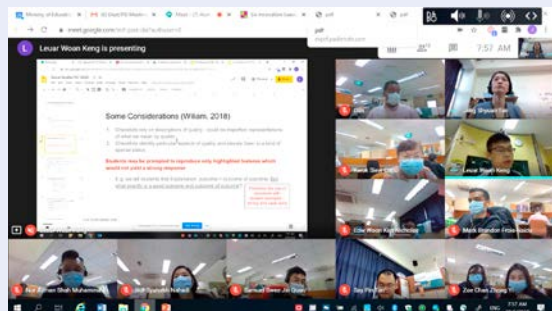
Ministry of Educatio
SC Staff PD Worksh
Meet
De-Annotation Less
pdf
pdf
meet.google.com/xxf-pakt-dez?authuser=0
pdf
7:57 AM
Leuar Woan Keng is presenting

Some Considerations (Wiliam, 2018)
1. Checklists rely on descriptions of quality - could be imperfect representations of what we mean by quality
2. Checklists identify particular aspects of quality and students focus on a kind of special status
Students may be prompted to reproduce only highlighted features which would not yield a strong response
E.g. we tell students that if ____ a piece ____ what exactly is a good outcome and outcome of a source?

Lim Shyuan Dee
Leuar Woan Keng
Edw Woon Kan Nicholas
Mark Brandon Feng Jian
Nur Farhan Shah Muhammad
Jie Syahirah Nahadi
Samuel Seow Jin Quan
Say Pin
Zoe Chan Zhong
7:57 AM